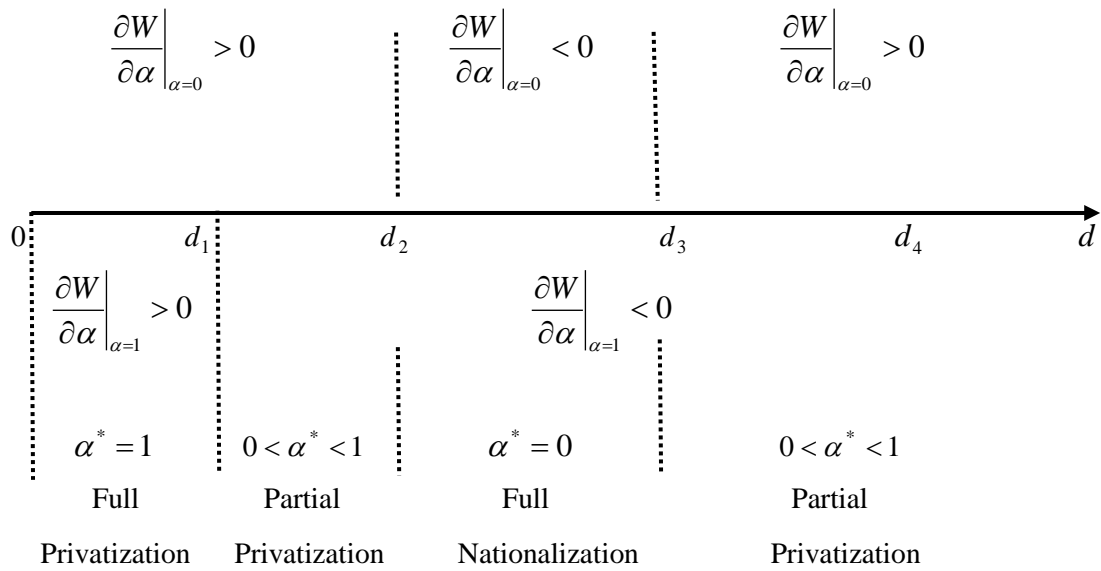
$\left.\frac{\partial W}{\partial \alpha}\right|_{\alpha=0} > 0$

$\left.\frac{\partial W}{\partial \alpha}\right|_{\alpha=0} < 0$

$\left.\frac{\partial W}{\partial \alpha}\right|_{\alpha=0} > 0$

0 $d_1$ $d_2$ $d_3$ $d_4$ $d$

$\left.\frac{\partial W}{\partial \alpha}\right|_{\alpha=1} > 0$

$\left.\frac{\partial W}{\partial \alpha}\right|_{\alpha=1} < 0$

$\alpha^* = 1$

Full

Privatization

$0 < \alpha^* < 1$

Partial

Privatization

$\alpha^* = 0$

Full

Nationalization

$0 < \alpha^* < 1$

Partial

Privatization